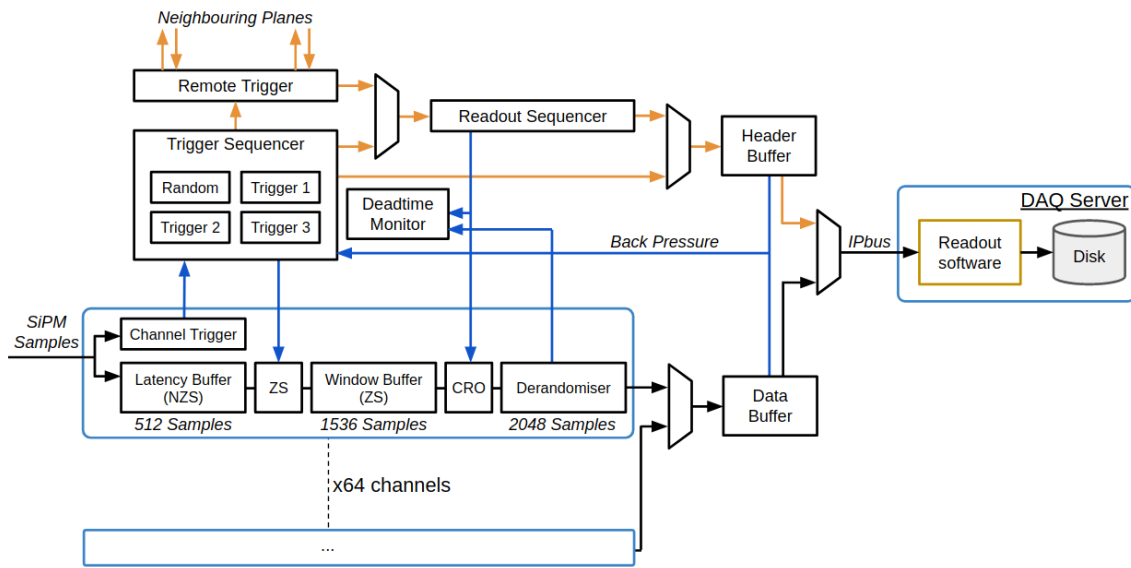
Neighbouring Planes

Remote Trigger

Readout Sequencer

Trigger Sequencer

Random

Trigger 1

Trigger 2

Trigger 3

Header Buffer

Deadtime Monitor

Back Pressure

DAQ Server

IPbus

Readout software

Disk

SiPM Samples

Channel Trigger

Latency Buffer (NZS)

ZS

Window Buffer (ZS)

CRO

Derandomiser

Data Buffer

512 Samples

1536 Samples

2048 Samples

x64 channels

...